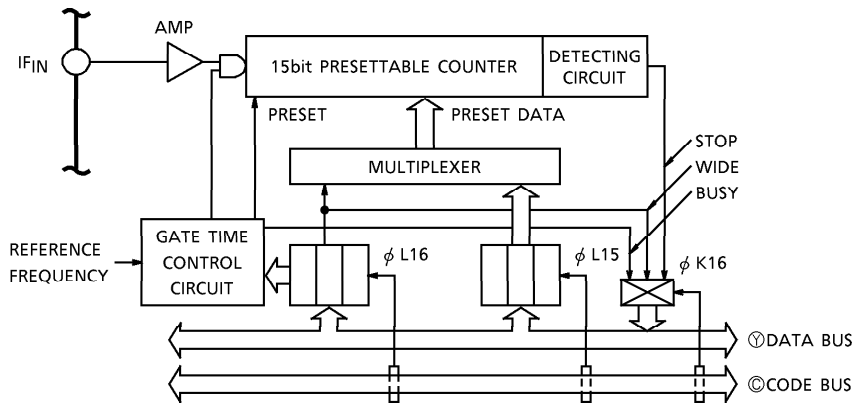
IF$_{IN}$

AMP

15bit PRESETTABLE COUNTER

DETECTING CIRCUIT

PRESET

PRESET DATA

STOP

WIDE

MULTIPLEXER

BUSY

REFERENCE FREQUENCY

GATE TIME CONTROL CIRCUIT

$\phi$ L16

$\phi$ L15

$\phi$ K16

Ⓨ DATA BUS

Ⓒ CODE BUS